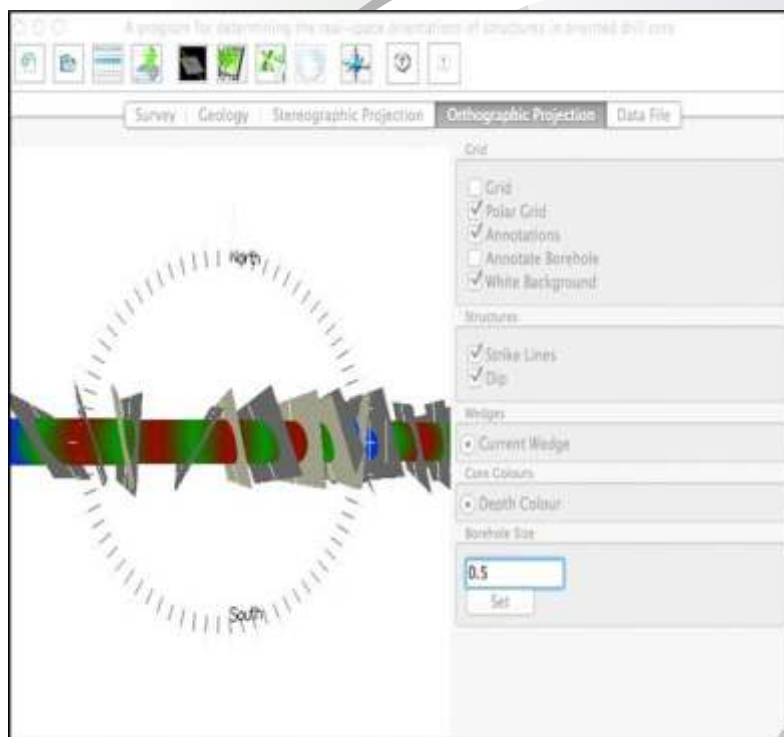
A program for determining the real-space orientations of structures in oriented drill core

Survey | Geology | Stereographic Projection | Orthographic Projection | Data File

North

South

Grid

Grid
Polar Grid
Annotations
Annotate Borehole
White Background

Structures

Strike Lines
Dip

Wedges

Current Wedge

Core Colours

Depth Colour

Borehole Size

0.5

Set